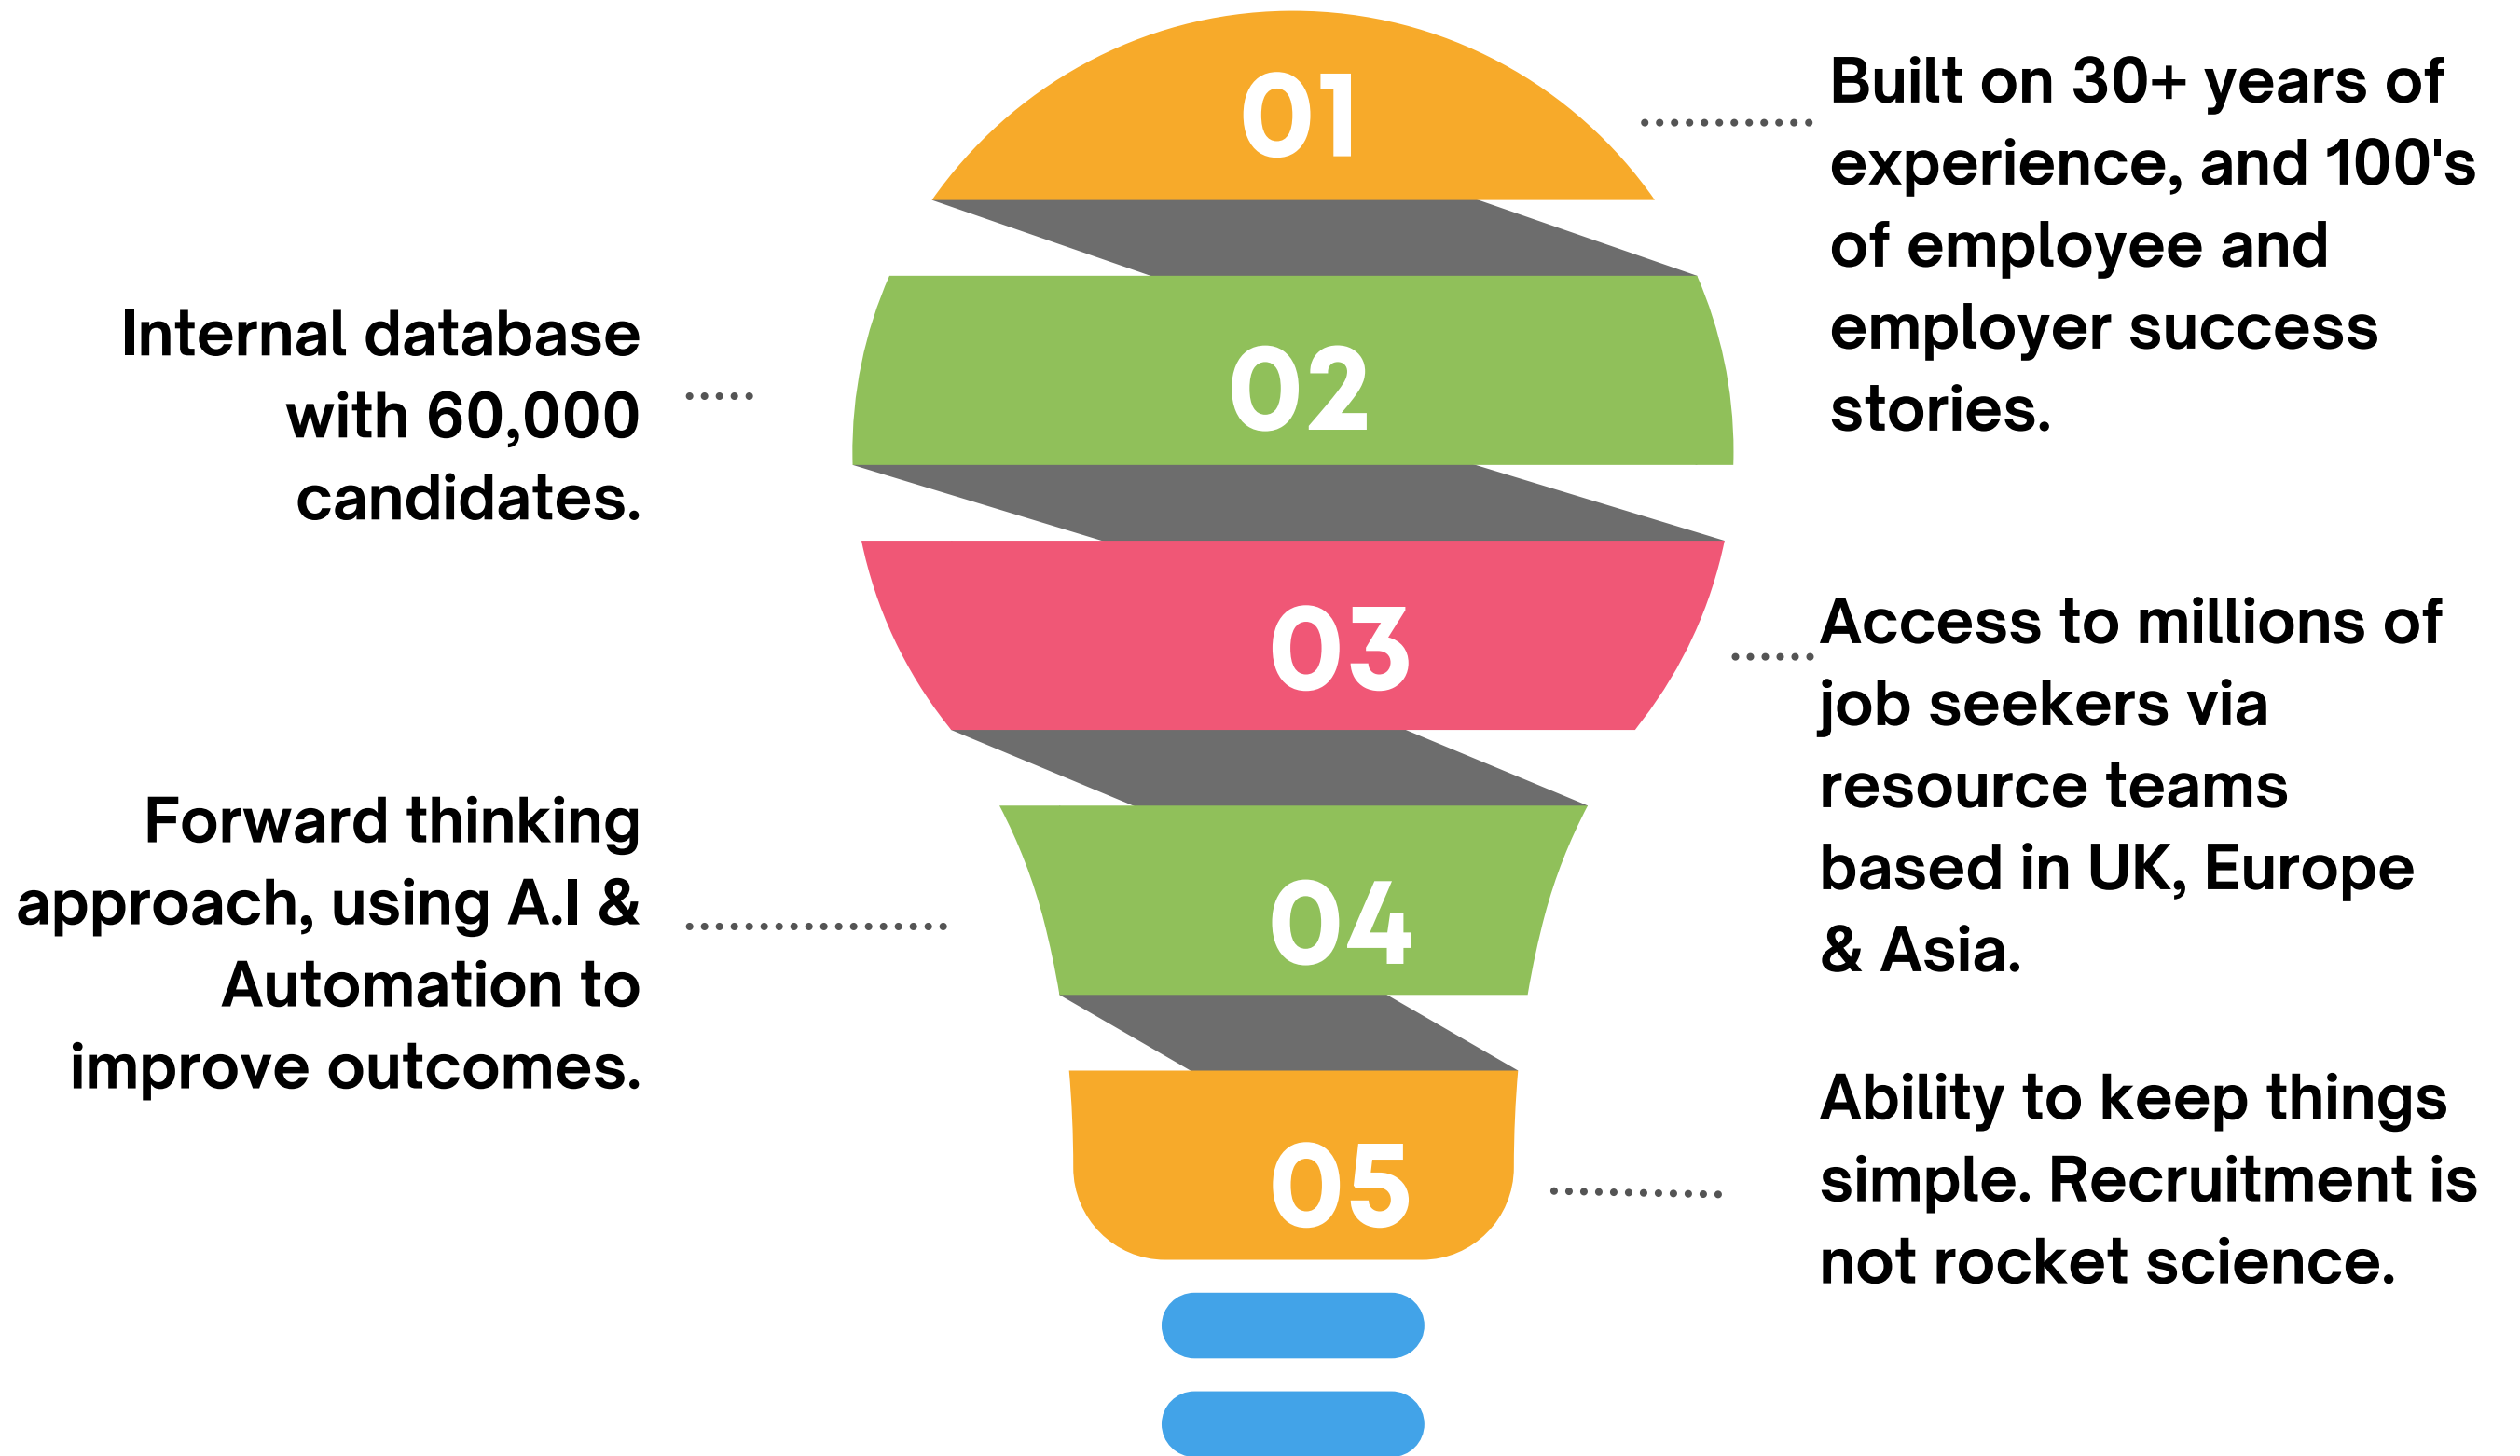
01

Built on 30+ years of experience, and 100's of employee and employer success stories.

Internal database with 60,000 candidates.

02

03

Access to millions of job seekers via resource teams based in UK, Europe & Asia.

Forward thinking approach, using A.I & Automation to improve outcomes.

04

05

Ability to keep things simple. Recruitment is not rocket science.